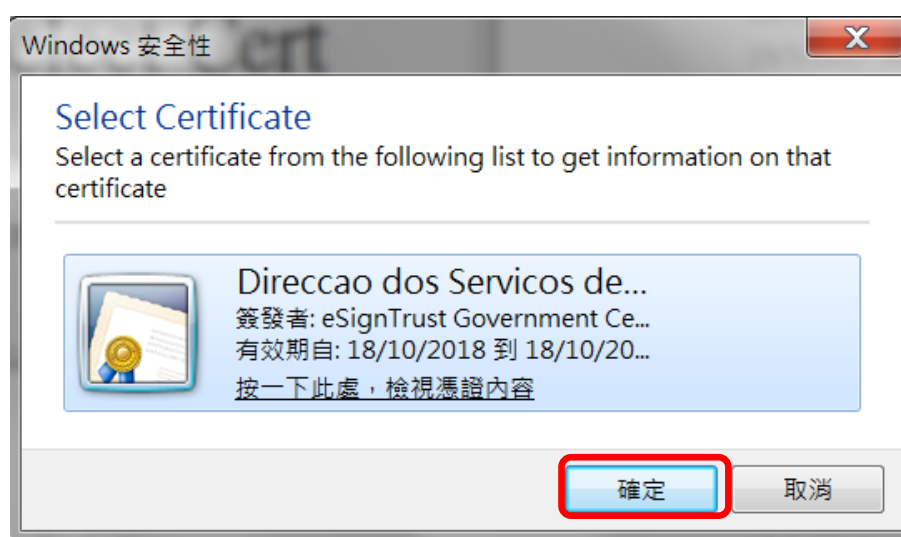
Windows 安全性

Select Certificate

Select a certificate from the following list to get information on that certificate

Direccao dos Servicos de...
簽發者: eSignTrust Government Ce...
有效期自: 18/10/2018 到 18/10/20...
按一下此處，檢視憑證內容

確定

取消